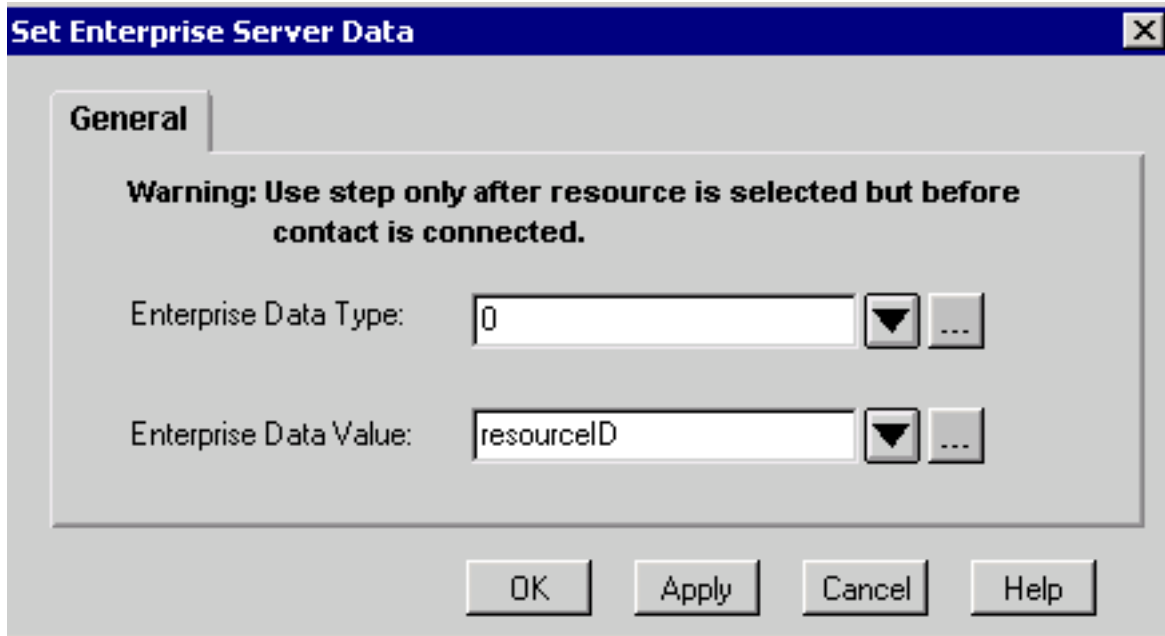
Set Enterprise Server Data

General

Warning: Use step only after resource is selected but before contact is connected.

Enterprise Data Type: 0 ...

Enterprise Data Value: resourceID ...

OK Apply Cancel Help